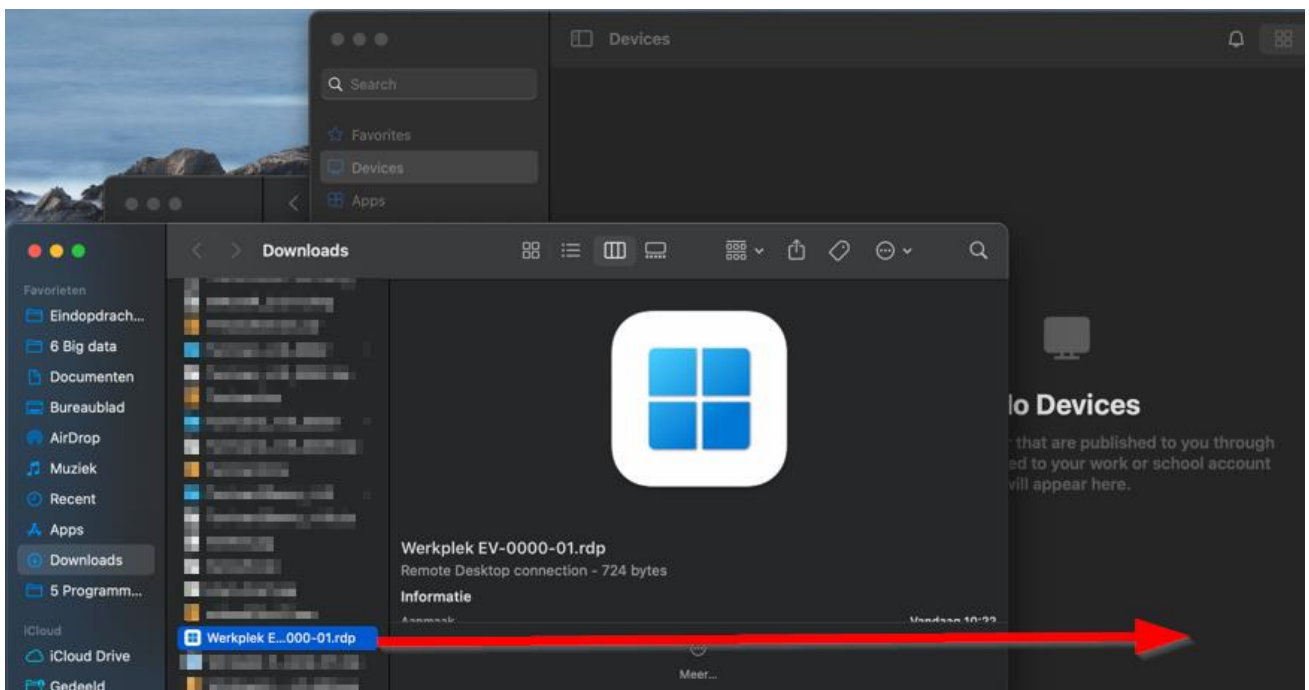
Devices

Search

Favorites

Devices

Apps

Downloads

Favorieten

Eindopdrach...

6 Big data

Documenten

Bureaublad

AirDrop

Muziek

Recent

Apps

Downloads

5 Programm...

iCloud

iCloud Drive

Gedeeld

Werkplek E...000-01.rdp

Werkplek EV-0000-01.rdp

Remote Desktop connection - 724 bytes

Informatie

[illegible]

Vandaag 10:22

Meer...

lo Devices

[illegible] that are published to you through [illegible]ed to your work or school account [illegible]vill appear here.